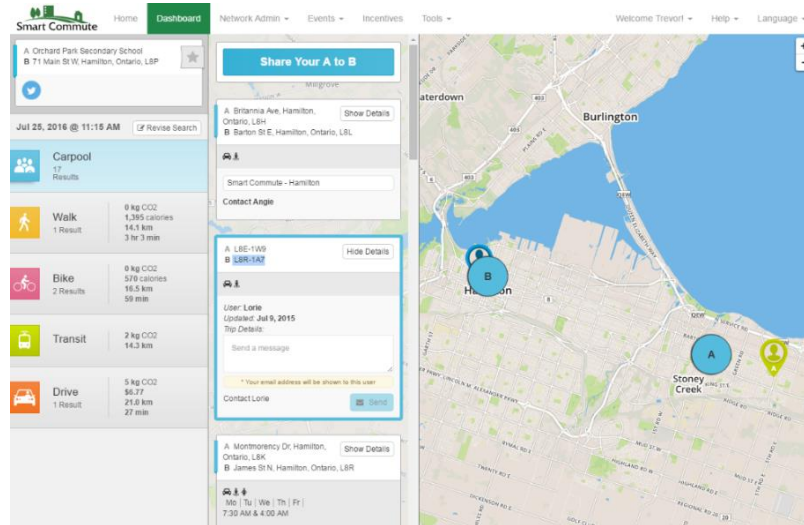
Smart Commute

Home Dashboard Network Admin ▾ Events ▾ Incentives Tools ▾ Welcome Trevor! ▾ Help ▾ Language ▾

A Orchard Park Secondary School
B 71 Main St W, Hamilton, Ontario, L8P

Jul 25, 2016 @ 11:15 AM Revise Search

Carpool
17
Results

Walk
1 Result
0 kg CO2
1,395 calories
14.1 km
3 hr 3 min

Bike
2 Results
0 kg CO2
570 calories
16.5 km
59 min

Transit
2 kg CO2
14.3 km

Drive
1 Result
5 kg CO2
$6.77
21.0 km
27 min

Share Your A to B

A Britannia Ave, Hamilton, Ontario, L8H
B Barton St E, Hamilton, Ontario, L8L
Show Details

Smart Commute - Hamilton
Contact Angie

A L8E-1W9
B L8R-1A7
Hide Details

User: Lorie
Updated: Jul 9, 2015
Trip Details:

Send a message

* Your email address will be shown to this user

Contact Lorie
Send

A Montmorency Dr, Hamilton, Ontario, L8K
B James St N, Hamilton, Ontario, L8R
Show Details

Mo | Tu | We | Th | Fr |
7:30 AM & 4:00 AM

Waterdown
Burlington
Hamilton
Stoney Creek
Millgrove
B
A